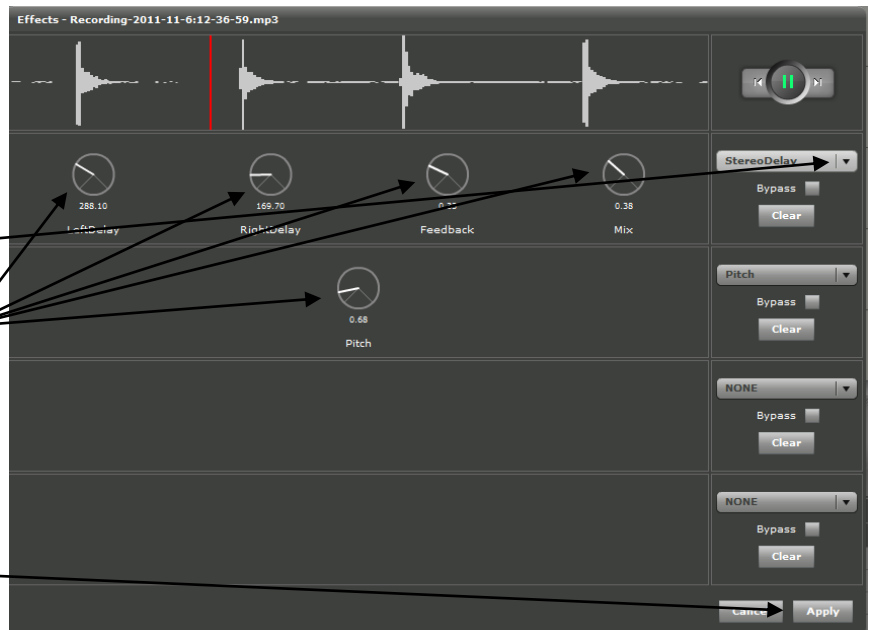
Effects - Recording-2011-11-6:12-36-59.mp3

288.10
LeftDelay

169.70
RightDelay

0.30
Feedback

0.38
Mix

StereoDelay
Bypass
Clear

0.68
Pitch

Pitch
Bypass
Clear

NONE
Bypass
Clear

NONE
Bypass
Clear

Cancel
Apply